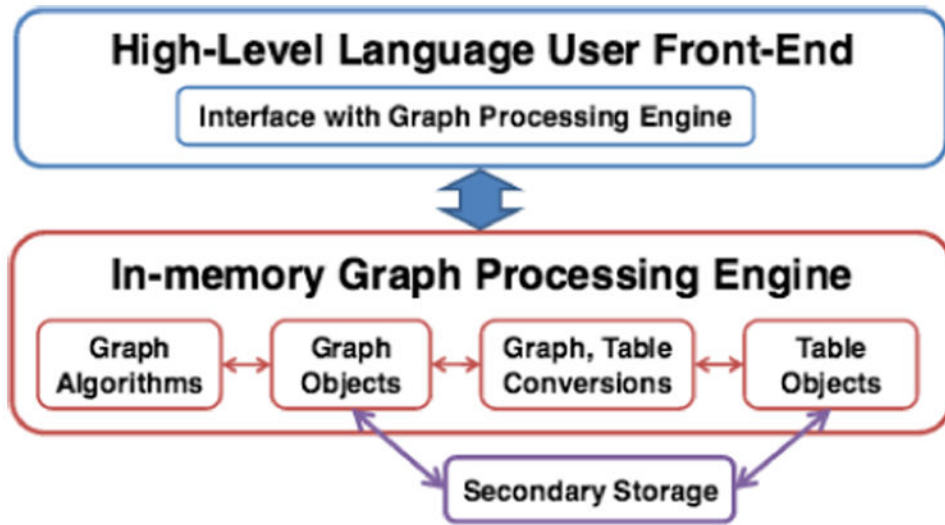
High-Level Language User Front-End

Interface with Graph Processing Engine

In-memory Graph Processing Engine

Graph Algorithms

Graph Objects

Graph, Table Conversions

Table Objects

Secondary Storage